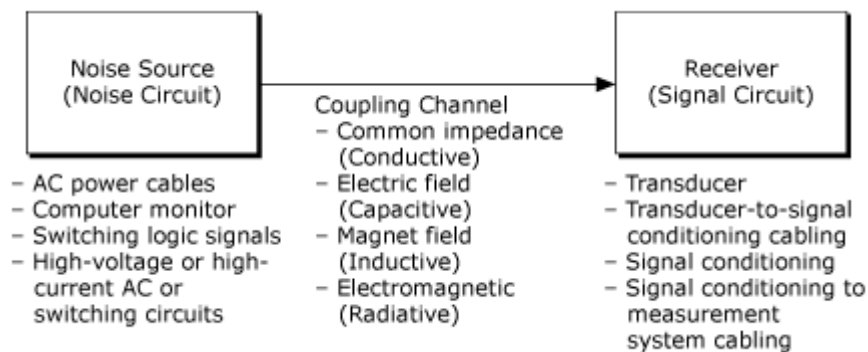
Noise Source
(Noise Circuit)

– AC power cables
– Computer monitor
– Switching logic signals
– High-voltage or high-current AC or switching circuits

Coupling Channel
– Common impedance (Conductive)
– Electric field (Capacitive)
– Magnet field (Inductive)
– Electromagnetic (Radiative)

Receiver
(Signal Circuit)

– Transducer
– Transducer-to-signal conditioning cabling
– Signal conditioning
– Signal conditioning to measurement system cabling